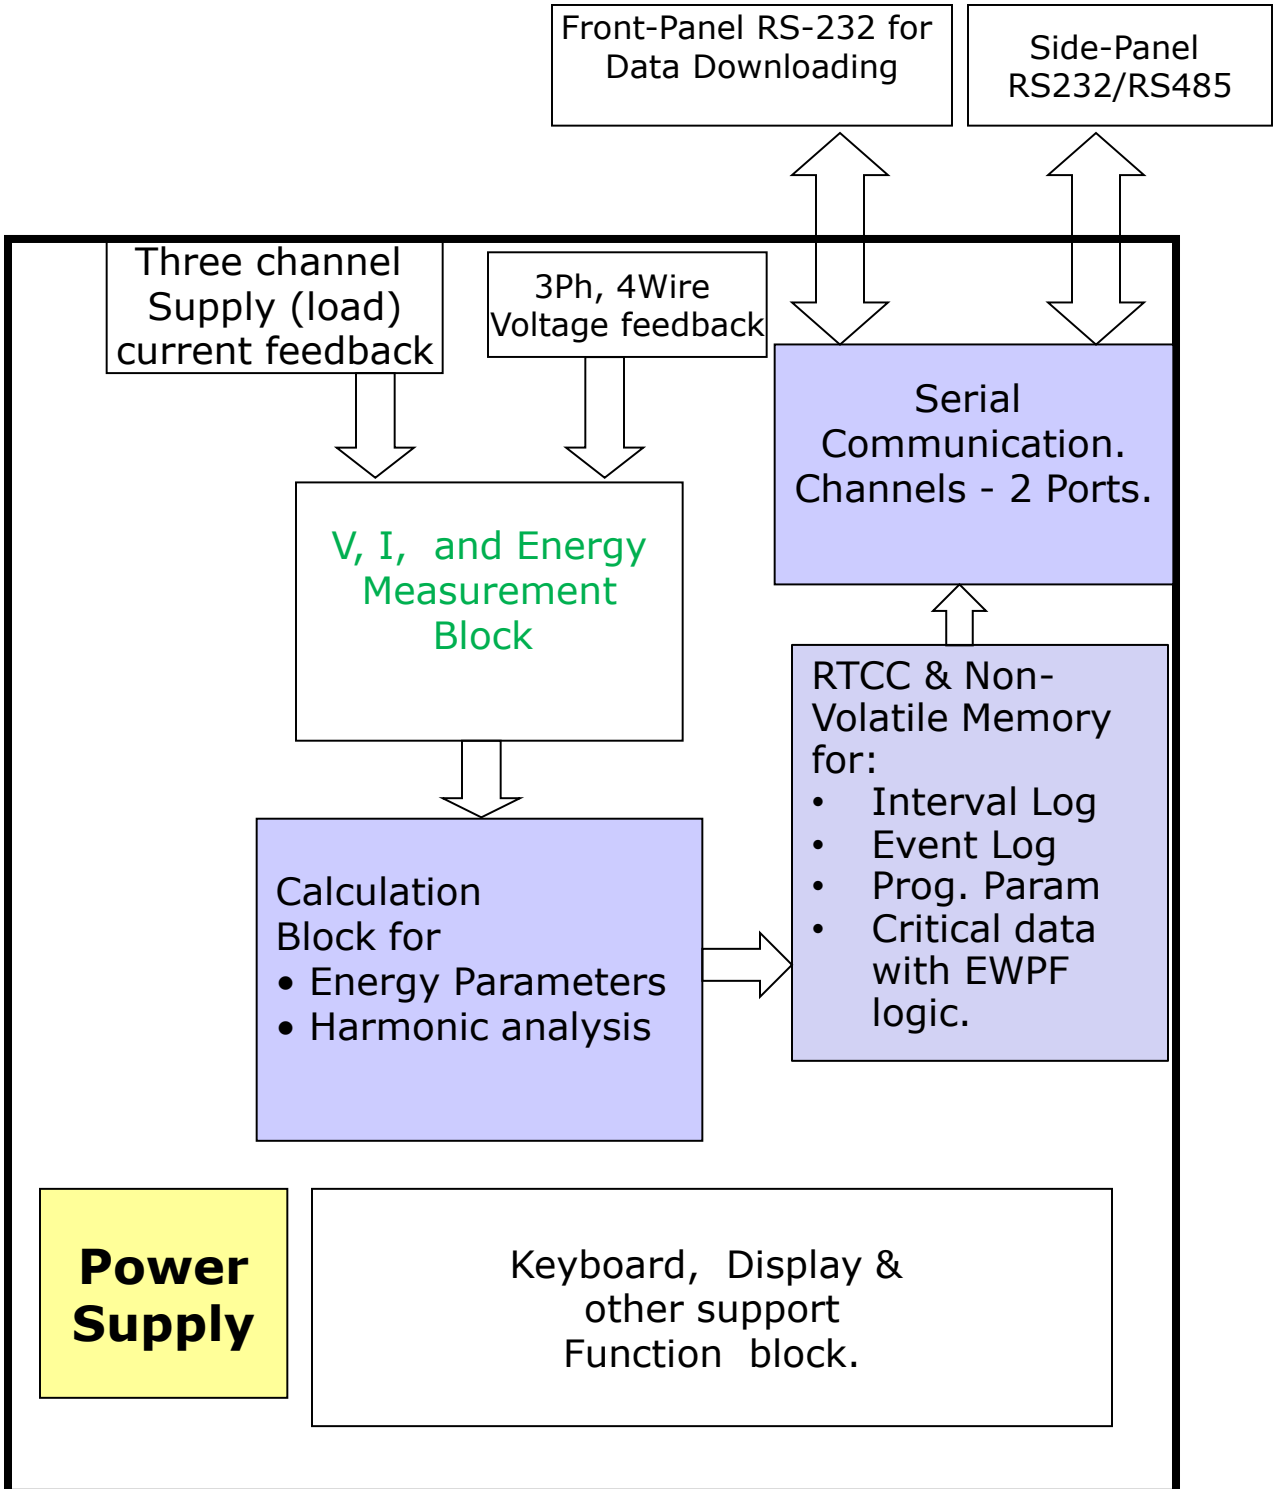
Front-Panel RS-232 for Data Downloading

Side-Panel RS232/RS485

Three channel Supply (load) current feedback

3Ph, 4Wire Voltage feedback

Serial Communication. Channels - 2 Ports.

V, I, and Energy Measurement Block

RTCC & Non-Volatile Memory for:
• Interval Log
• Event Log
• Prog. Param
• Critical data with EWPF logic.

Calculation Block for
• Energy Parameters
• Harmonic analysis

Power Supply

Keyboard, Display & other support Function block.